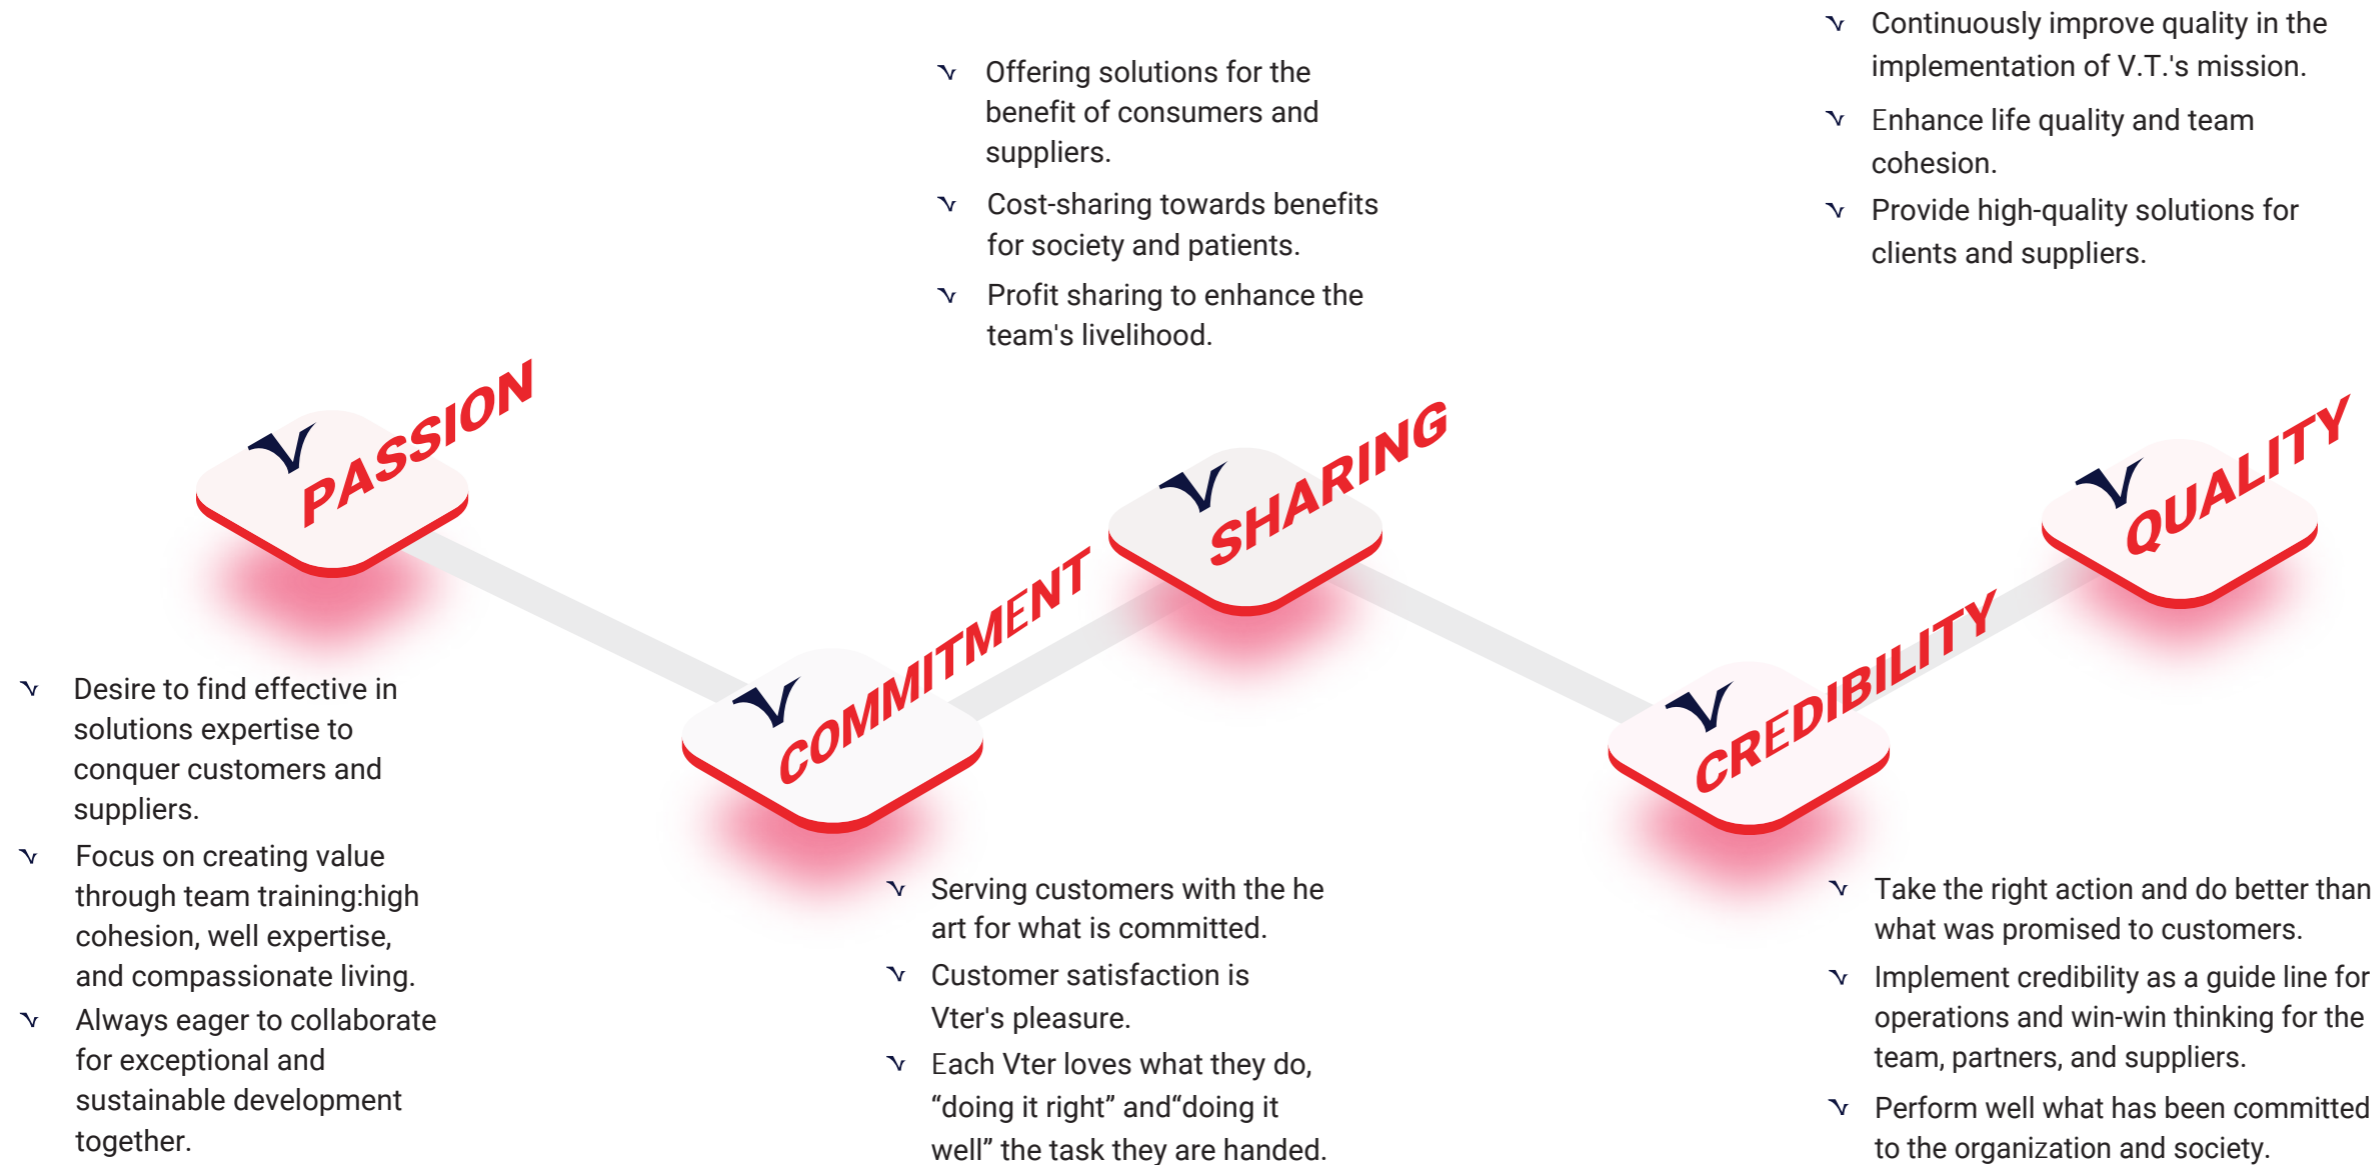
PASSION

Desire to find effective in solutions expertise to conquer customers and suppliers.

Focus on creating value through team training:high cohesion, well expertise, and compassionate living.

Always eager to collaborate for exceptional and sustainable development together.

COMMITMENT

Serving customers with the he art for what is committed.

Customer satisfaction is Vter's pleasure.

Each Vter loves what they do, “doing it right” and“doing it well” the task they are handed.

SHARING

Offering solutions for the benefit of consumers and suppliers.

Cost-sharing towards benefits for society and patients.

Profit sharing to enhance the team's livelihood.

CREDIBILITY

Take the right action and do better than what was promised to customers.

Implement credibility as a guide line for operations and win-win thinking for the team, partners, and suppliers.

Perform well what has been committed to the organization and society.

QUALITY

Continuously improve quality in the implementation of V.T.'s mission.

Enhance life quality and team cohesion.

Provide high-quality solutions for clients and suppliers.